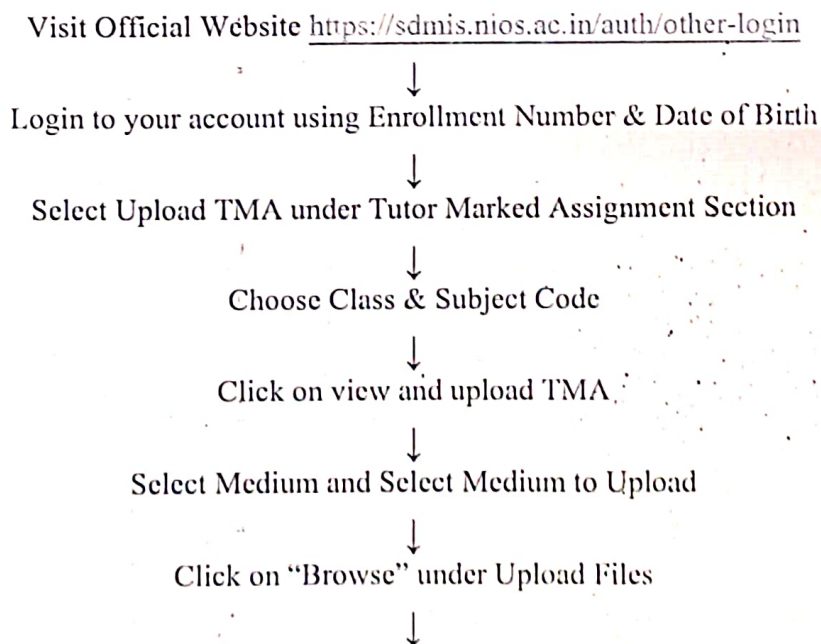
Visit Official Website https://sdmis.nios.ac.in/auth/other-login

↓

Login to your account using Enrollment Number & Date of Birth

↓

Select Upload TMA under Tutor Marked Assignment Section

↓

Choose Class & Subject Code

↓

Click on view and upload TMA.

↓

Select Medium and Select Medium to Upload

↓

Click on "Browse" under Upload Files

↓